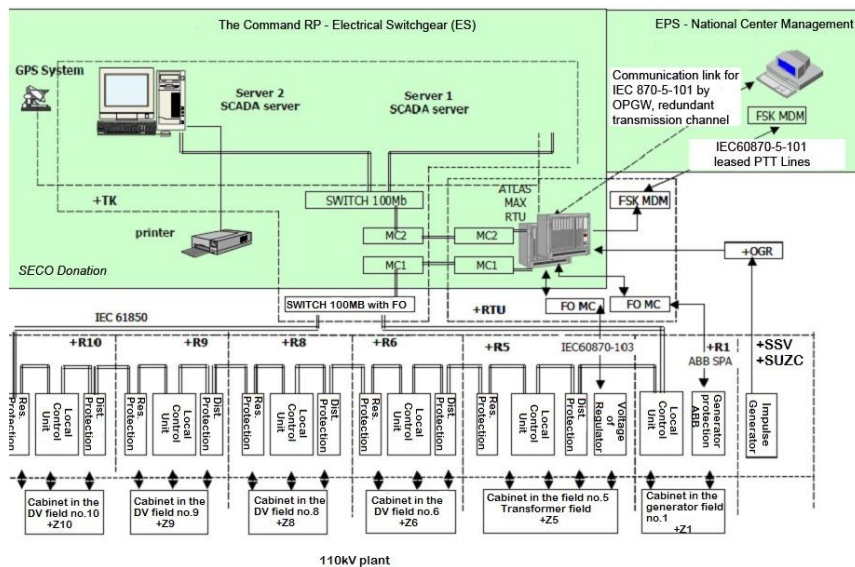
The Command RP - Electrical Switchgear (ES)

EPS - National Center Management

GPS System

Server 2
SCADA server

Server 1
SCADA server

Communication link for IEC 870-5-101 by OPGW, redundant transmission channel

FSK MDM

IEC60870-5-101
leased PTT Lines

+TK

SWITCH 100Mb

ATLAS
MAX
RTU

FSK MDM

printer

MC2

MC2

MC1

MC1

+OGR

SECO Donation

SWITCH 100MB with FO

FO MC

FO MC

+RTU

IEC 61850

+R10

+R9

+R8

+R6

+R5

IEC60870-103

+R1
ABB SPA

+SSV
+SUZC

Res. Protection

Local Control Unit

Dist. Protection

Res. Protection

Local Control Unit

Dist. Protection

Res. Protection

Local Control Unit

Dist. Protection

Res. Protection

Local Control Unit

Dist. Protection

Res. Protection

Local Control Unit

Dist. Protection

Voltage of Regulator

Local Control Unit

Generator protection ABB

Impulse Generator

Cabinet in the DV field no.10
+Z10

Cabinet in the DV field no.9
+Z9

Cabinet in the DV field no.8
+Z8

Cabinet in the DV field no.6
+Z6

Cabinet in the field no.5
Transformer field
+Z5

Cabinet in the generator field no.1
+Z1

110kV plant